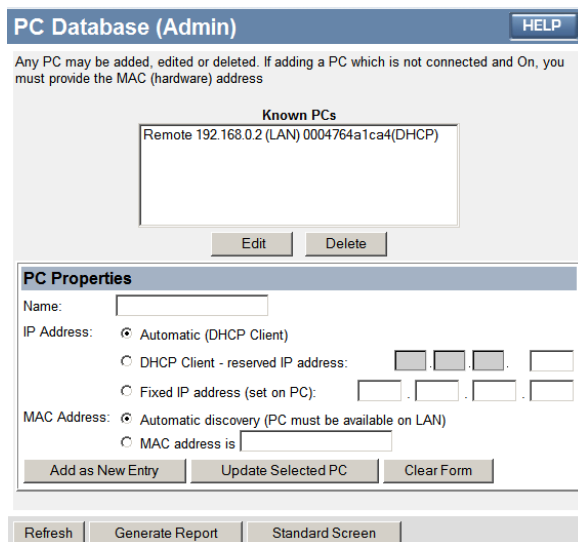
PC Database (Admin)

HELP

Any PC may be added, edited or deleted. If adding a PC which is not connected and On, you must provide the MAC (hardware) address

Known PCs

Remote 192.168.0.2 (LAN) 0004764a1ca4(DHCP)

Edit Delete

PC Properties

Name:

IP Address: Automatic (DHCP Client)

DHCP Client - reserved IP address:

Fixed IP address (set on PC):

MAC Address: Automatic discovery (PC must be available on LAN)

MAC address is

Add as New Entry Update Selected PC Clear Form

Refresh Generate Report Standard Screen